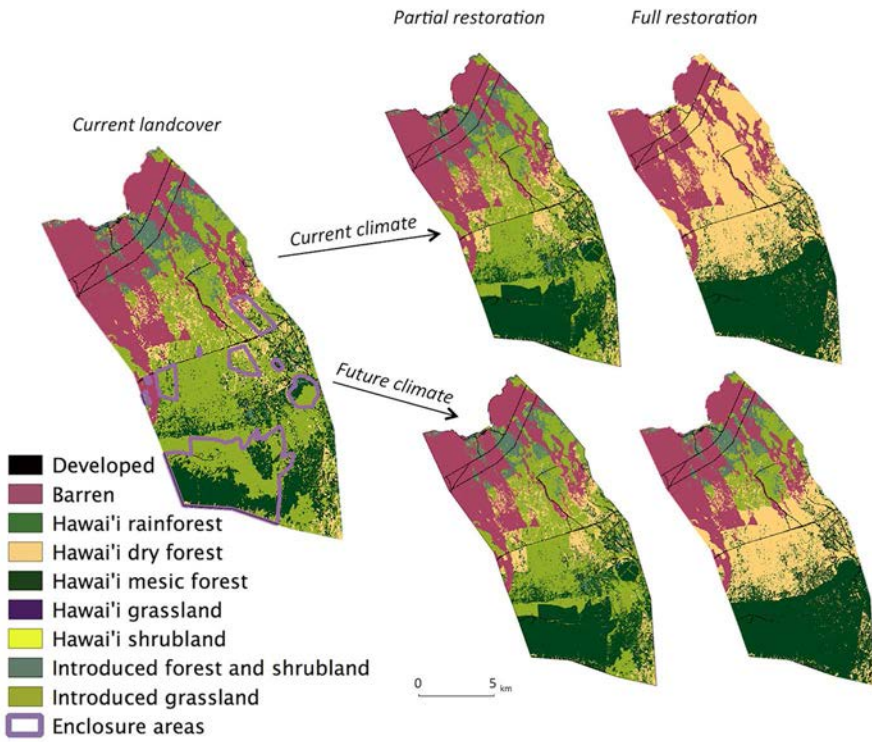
Partial restoration

Full restoration

Current landcover

Current climate

Future climate

Developed
Barren
Hawai'i rainforest
Hawai'i dry forest
Hawai'i mesic forest
Hawai'i grassland
Hawai'i shrubland
Introduced forest and shrubland
Introduced grassland
Enclosure areas

0 5 km